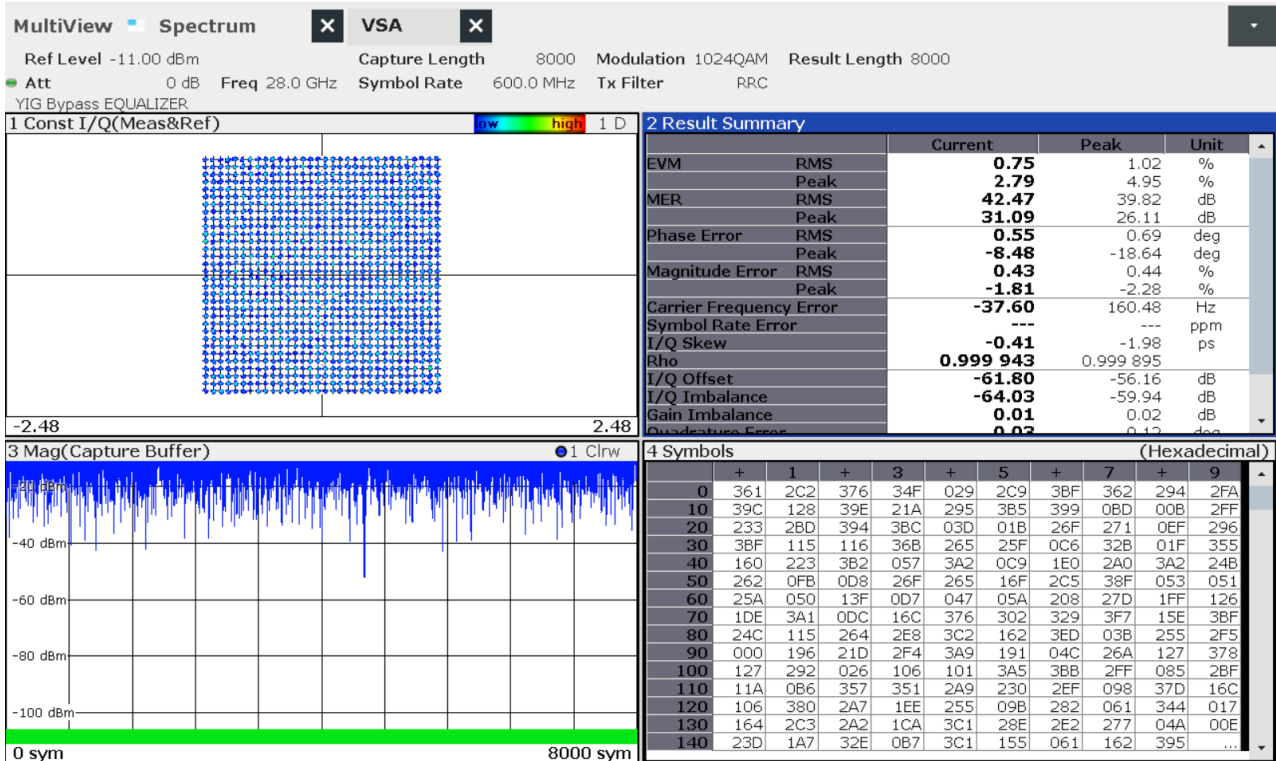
MultiView Spectrum VSA

Ref Level -11.00 dBm Capture Length 8000 Modulation 1024QAM Result Length 8000
Att 0 dB Freq 28.0 GHz Symbol Rate 600.0 MHz Tx Filter RRC
YIG Bypass EQUALIZER

1 Const I/Q(Meas&Ref) low high 1 D

-2.48 2.48

2 Result Summary

| | | Current | Peak | Unit |
|---|---|---|---|---|
| EVM | RMS | 0.75 | 1.02 | % |
| | Peak | 2.79 | 4.95 | % |
| MER | RMS | 42.47 | 39.82 | dB |
| | Peak | 31.09 | 26.11 | dB |
| Phase Error | RMS | 0.55 | 0.69 | deg |
| | Peak | -8.48 | -18.64 | deg |
| Magnitude Error | RMS | 0.43 | 0.44 | % |
| | Peak | -1.81 | -2.28 | % |
| Carrier Frequency Error | | -37.60 | 160.48 | Hz |
| Symbol Rate Error | | --- | --- | ppm |
| I/Q Skew | | -0.41 | -1.98 | ps |
| Rho | | 0.999 943 | 0.999 895 | |
| I/Q Offset | | -61.80 | -56.16 | dB |
| I/Q Imbalance | | -64.03 | -59.94 | dB |
| Gain Imbalance | | 0.01 | 0.02 | dB |
| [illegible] | | 0.03 | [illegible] | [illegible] |

3 Mag(Capture Buffer) 1 Clrw

-20 dBm
-40 dBm
-60 dBm
-80 dBm
-100 dBm
0 sym 8000 sym

4 Symbols (Hexadecimal)

| | + | 1 | + | 3 | + | 5 | + | 7 | + | 9 |
|---|---|---|---|---|---|---|---|---|---|---|
| 0 | 361 | 2C2 | 376 | 34F | 029 | 2C9 | 3BF | 362 | 294 | 2FA |
| 10 | 39C | 128 | 39E | 21A | 295 | 3B5 | 399 | 0BD | 00B | 2FF |
| 20 | 233 | 2BD | 394 | 3BC | 03D | 01B | 26F | 271 | 0EF | 296 |
| 30 | 3BF | 115 | 116 | 36B | 265 | 25F | 0C6 | 32B | 01F | 355 |
| 40 | 160 | 223 | 3B2 | 057 | 3A2 | 0C9 | 1E0 | 2A0 | 3A2 | 24B |
| 50 | 262 | 0FB | 0D8 | 26F | 265 | 16F | 2C5 | 38F | 053 | 051 |
| 60 | 25A | 050 | 13F | 0D7 | 047 | 05A | 208 | 27D | 1FF | 126 |
| 70 | 1DE | 3A1 | 0DC | 16C | 376 | 302 | 329 | 3F7 | 15E | 3BF |
| 80 | 24C | 115 | 264 | 2E8 | 3C2 | 162 | 3ED | 03B | 255 | 2F5 |
| 90 | 000 | 196 | 21D | 2F4 | 3A9 | 191 | 04C | 26A | 127 | 378 |
| 100 | 127 | 292 | 026 | 106 | 101 | 3A5 | 3BB | 2FF | 085 | 2BF |
| 110 | 11A | 0B6 | 357 | 351 | 2A9 | 230 | 2EF | 098 | 37D | 16C |
| 120 | 106 | 380 | 2A7 | 1EE | 255 | 09B | 282 | 061 | 344 | 017 |
| 130 | 164 | 2C3 | 2A2 | 1CA | 3C1 | 28E | 2E2 | 277 | 04A | 00E |
| 140 | 23D | 1A7 | 32E | 0B7 | 3C1 | 155 | 061 | 162 | 395 | ... |